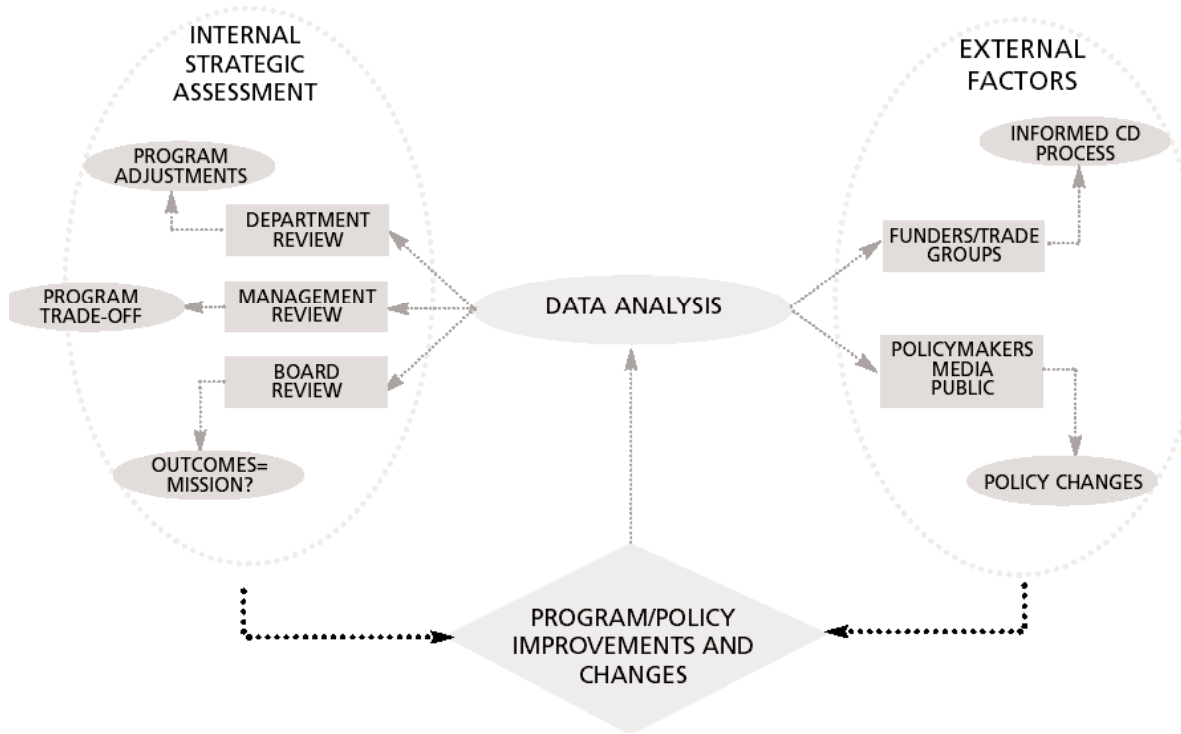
INTERNAL STRATEGIC ASSESSMENT

PROGRAM ADJUSTMENTS

DEPARTMENT REVIEW

PROGRAM TRADE-OFF

MANAGEMENT REVIEW

BOARD REVIEW

OUTCOMES= MISSION?

DATA ANALYSIS

EXTERNAL FACTORS

INFORMED CD PROCESS

FUNDERS/TRADE GROUPS

POLICYMAKERS MEDIA PUBLIC

POLICY CHANGES

PROGRAM/POLICY IMPROVEMENTS AND CHANGES